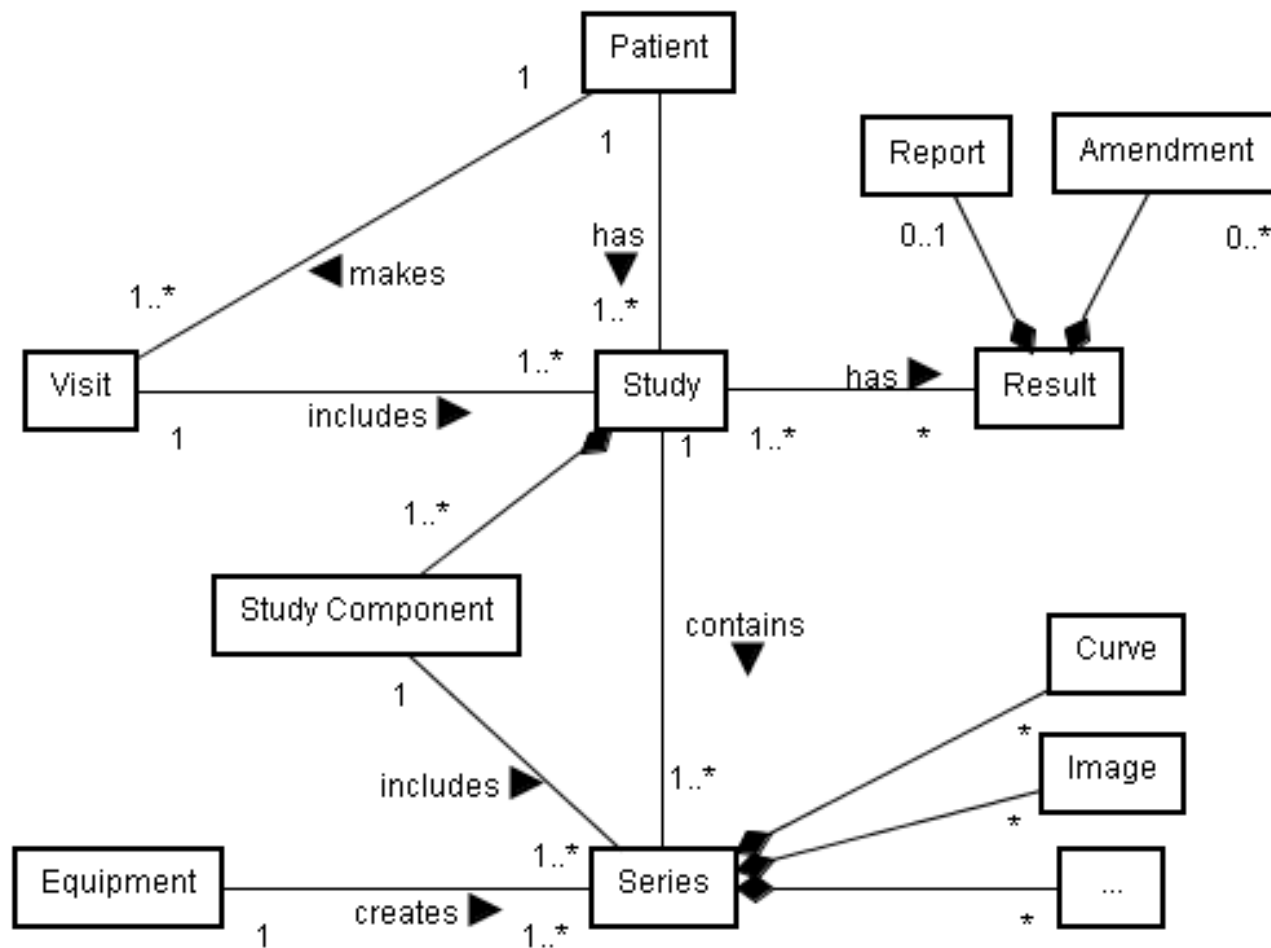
Patient

1

1

Report

Amendment

0..1

0..*

has

makes

1..*

1..*

Visit

1..*

Study

has

Result

includes

1

1

1..*

*

1..*

Study Component

contains

Curve

1

*

Image

includes

1..*

*

1..*

Equipment

Series

...

creates

*

1

1..*